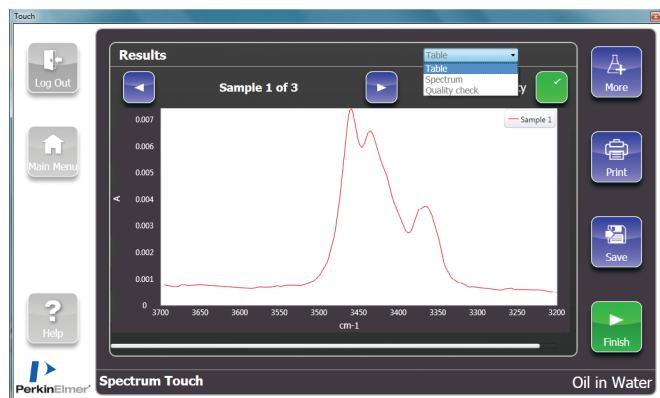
Touch

Log Out

Main Menu

Help

PerkinElmer

Results

Table

Table
Spectrum
Quality check

Sample 1 of 3

cy

More

Print

Save

Finish

Sample 1

0.007
0.006
0.005
0.004
0.003
0.002
0.001
0

A

3700 3650 3600 3550 3500 3450 3400 3350 3300 3250 3200

cm-1

Spectrum Touch

Oil in Water